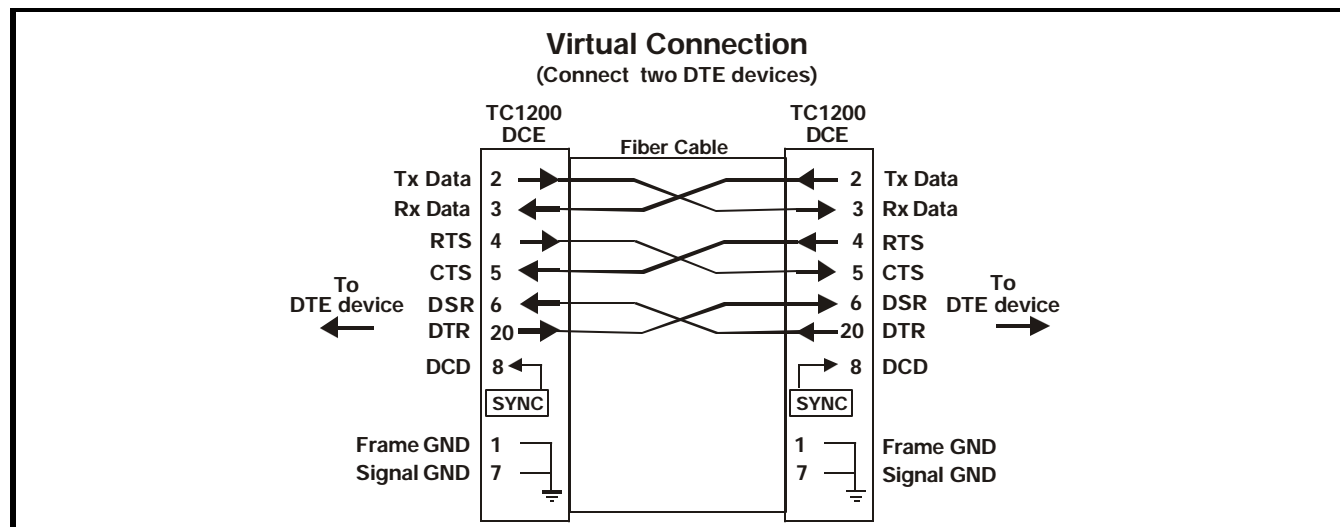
Virtual Connection
(Connect two DTE devices)

TC1200
DCE

Fiber Cable

TC1200
DCE

Tx Data 2
Rx Data 3
RTS 4
CTS 5
DSR 6
DTR 20
DCD 8
SYNC
Frame GND 1
Signal GND 7

To
DTE device

2 Tx Data
3 Rx Data
4 RTS
5 CTS
6 DSR
20 DTR
8 DCD
SYNC
1 Frame GND
7 Signal GND

To
DTE device